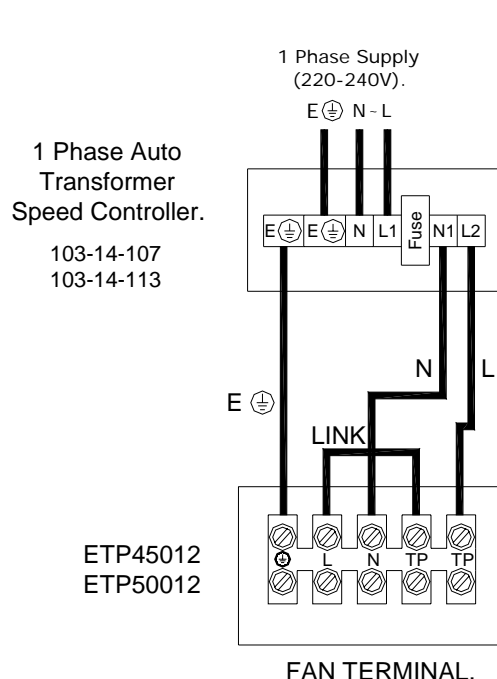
1 Phase Supply
(220-240V).

E ⏚ N ~ L

1 Phase Auto Transformer Speed Controller.

103-14-107
103-14-113

E ⏚ | E ⏚ | N | L1 | Fuse | N1 | L2

N

L

E ⏚

LINK

ETP45012
ETP50012

⏚ | L | N | TP | TP

FAN TERMINAL.